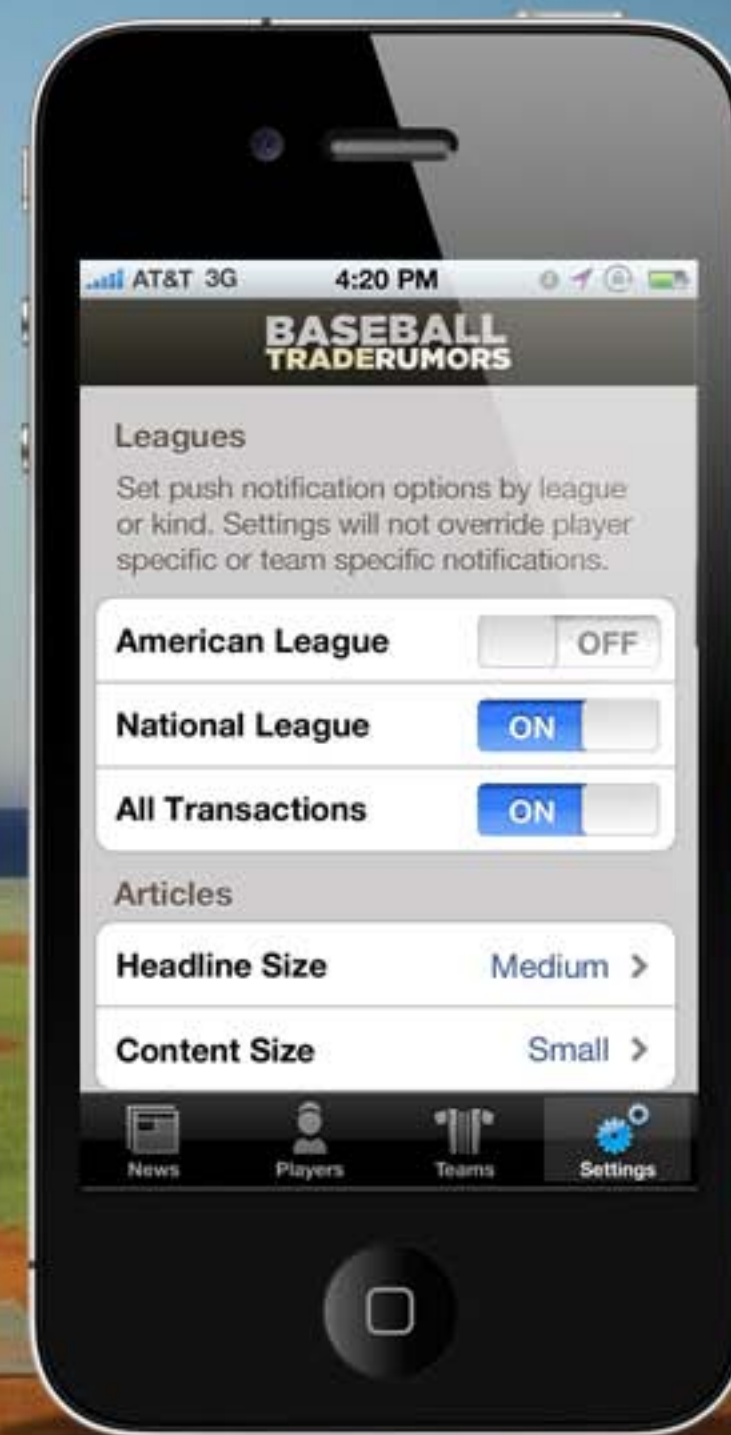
AT&T 3G 4:20 PM

BASEBALL
TRADERUMORS

Leagues

Set push notification options by league or kind. Settings will not override player specific or team specific notifications.

American League OFF

National League ON

All Transactions ON

Articles

Headline Size Medium >

Content Size Small >

News Players Teams Settings